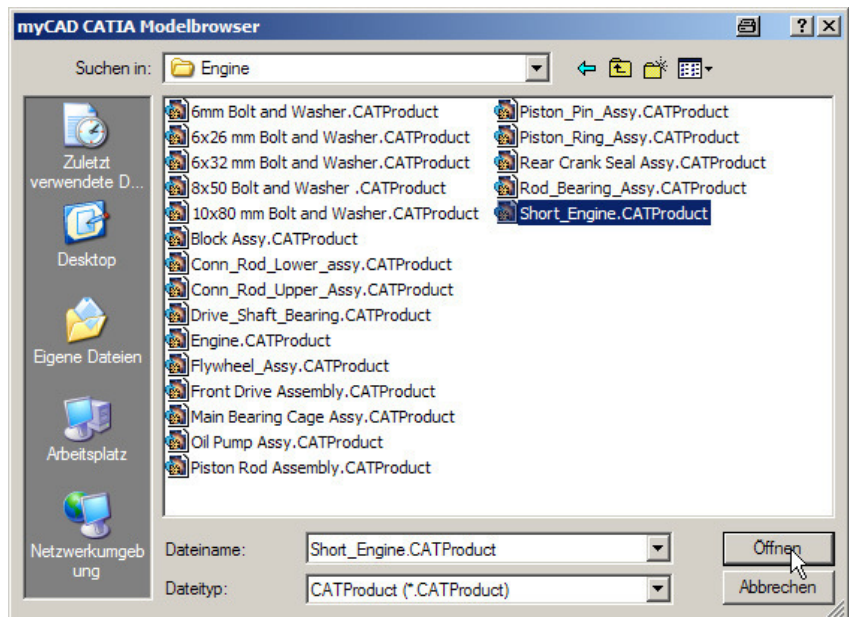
myCAD CATIA Modelbrowser

? X

Suchen in: Engine

Zuletzt verwendete D...

Desktop

Eigene Dateien

Arbeitsplatz

Netzwerkumgebung

6mm Bolt and Washer.CATProduct
6x26 mm Bolt and Washer.CATProduct
6x32 mm Bolt and Washer.CATProduct
8x50 Bolt and Washer .CATProduct
10x80 mm Bolt and Washer.CATProduct
Block Assy.CATProduct
Conn_Rod_Lower_assy.CATProduct
Conn_Rod_Upper_Assy.CATProduct
Drive_Shaft_Bearing.CATProduct
Engine.CATProduct
Flywheel_Assy.CATProduct
Front Drive Assembly.CATProduct
Main Bearing Cage Assy.CATProduct
Oil Pump Assy.CATProduct
Piston Rod Assembly.CATProduct

Piston_Pin_Assy.CATProduct
Piston_Ring_Assy.CATProduct
Rear Crank Seal Assy.CATProduct
Rod_Bearing_Assy.CATProduct
Short_Engine.CATProduct

Dateiname: Short_Engine.CATProduct

Dateityp: CATProduct (*.CATProduct)

Öffnen

Abbrechen